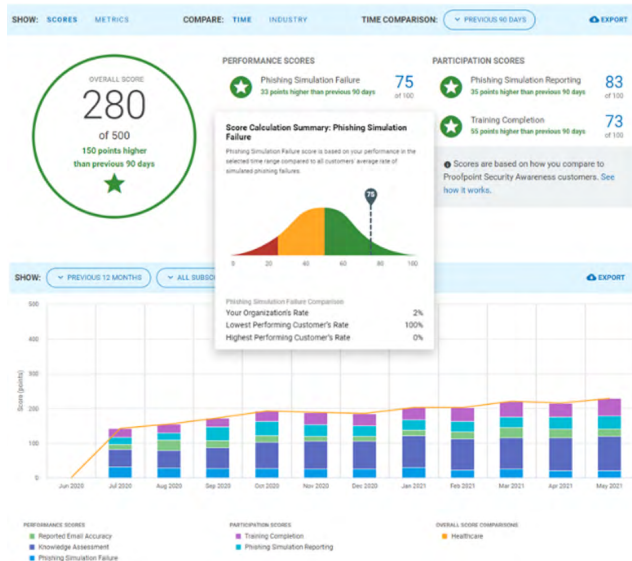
SHOW: SCORES METRICS COMPARE: TIME INDUSTRY TIME COMPARISON: PREVIOUS 90 DAYS EXPORT

OVERALL SCORE
280
of 500
150 points higher than previous 90 days

PERFORMANCE SCORES

Phishing Simulation Failure
33 points higher than previous 90 days
75
of 100

PARTICIPATION SCORES

Phishing Simulation Reporting
35 points higher than previous 90 days
83
of 100

Training Completion
55 points higher than previous 90 days
73
of 100

Scores are based on how you compare to Proofpoint Security Awareness customers. See how it works.

Score Calculation Summary: Phishing Simulation Failure

Phishing Simulation Failure score is based on your performance in the selected time range compared to all customers' average rate of simulated phishing failures.

75

0 20 40 60 80 100

Phishing Simulation Failure Comparison

| | |
|---|---|
| Your Organization's Rate | 2% |
| Lowest Performing Customer's Rate | 100% |
| Highest Performing Customer's Rate | 0% |

SHOW: PREVIOUS 12 MONTHS ALL SUBSC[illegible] EXPORT

500
400
300
200
100
0
Score (points)

Jun 2020 Jul 2020 Aug 2020 Sep 2020 Oct 2020 Nov 2020 Dec 2020 Jan 2021 Feb 2021 Mar 2021 Apr 2021 May 2021

PERFORMANCE SCORES
Reported Email Accuracy
Knowledge Assessment
Phishing Simulation Failure

PARTICIPATION SCORES
Training Completion
Phishing Simulation Reporting

OVERALL SCORE COMPARISONS
Healthcare